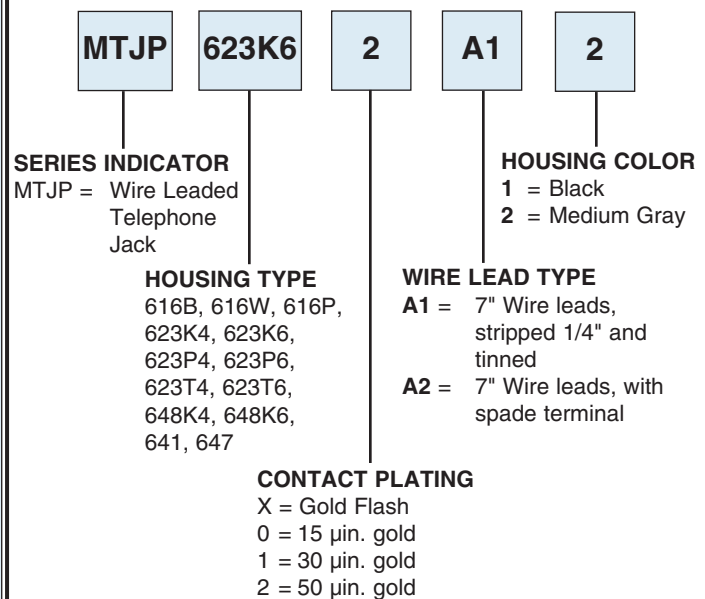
MTJP 623K6 2 A1 2

SERIES INDICATOR
MTJP = Wire Leaded Telephone Jack

HOUSING TYPE
616B, 616W, 616P, 623K4, 623K6, 623P4, 623P6, 623T4, 623T6, 648K4, 648K6, 641, 647

CONTACT PLATING
X = Gold Flash
0 = 15 µin. gold
1 = 30 µin. gold
2 = 50 µin. gold

HOUSING COLOR
1 = Black
2 = Medium Gray

WIRE LEAD TYPE
A1 = 7" Wire leads, stripped 1/4" and tinned
A2 = 7" Wire leads, with spade terminal